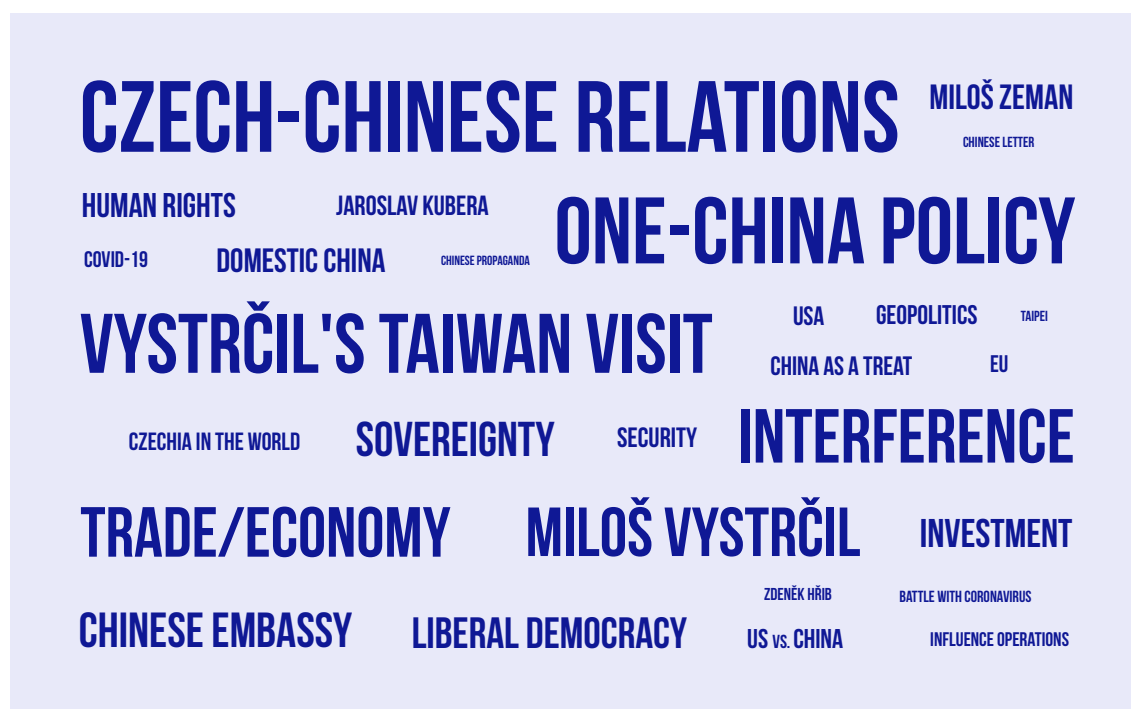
CZECH-CHINESE RELATIONS
MILOŠ ZEMAN
CHINESE LETTER
HUMAN RIGHTS
JAROSLAV KUBERA
ONE-CHINA POLICY
COVID-19
DOMESTIC CHINA
CHINESE PROPAGANDA
VYSTRČIL'S TAIWAN VISIT
USA
GEOPOLITICS
TAIPEI
CHINA AS A TREAT
EU
CZECHIA IN THE WORLD
SOVEREIGNTY
SECURITY
INTERFERENCE
TRADE/ECONOMY
MILOŠ VYSTRČIL
INVESTMENT
ZDENĚK HŘIB
BATTLE WITH CORONAVIRUS
CHINESE EMBASSY
LIBERAL DEMOCRACY
US vs. CHINA
INFLUENCE OPERATIONS